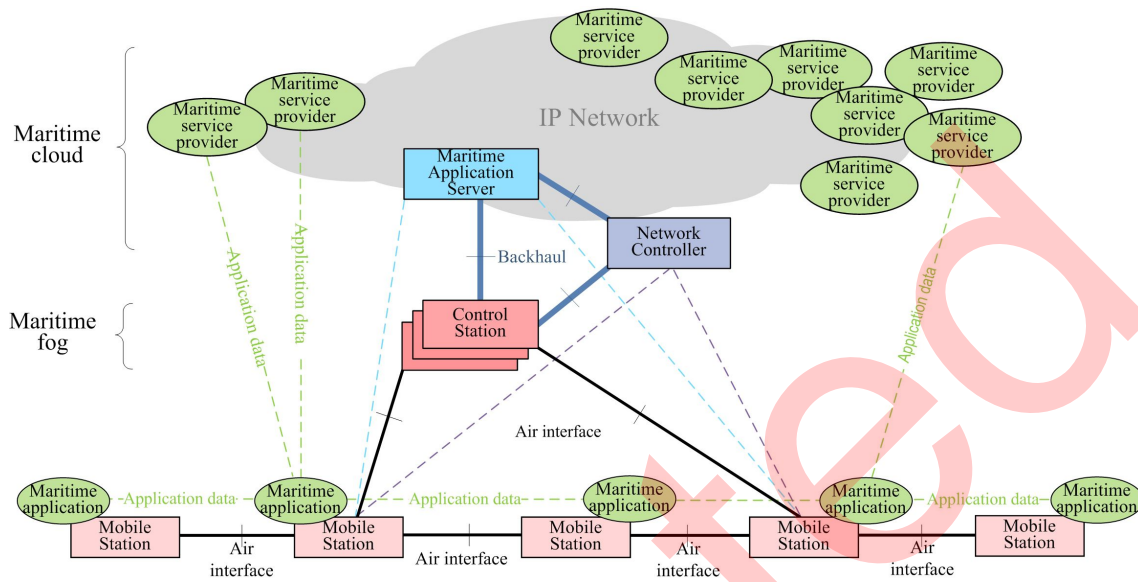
Maritime service provider

Maritime service provider

Maritime service provider

Maritime service provider

Maritime service provider

Maritime service provider

Maritime service provider

Maritime service provider

Maritime service provider

IP Network

Maritime cloud

Maritime Application Server

Network Controller

Backhaul

Maritime fog

Control Station

Application data

Application data

Application data

Air interface

Maritime application

Application data

Maritime application

Application data

Maritime application

Maritime application

Application data

Maritime application

Mobile Station

Mobile Station

Mobile Station

Mobile Station

Mobile Station

Air interface

Air interface

Air interface

Air interface

ted